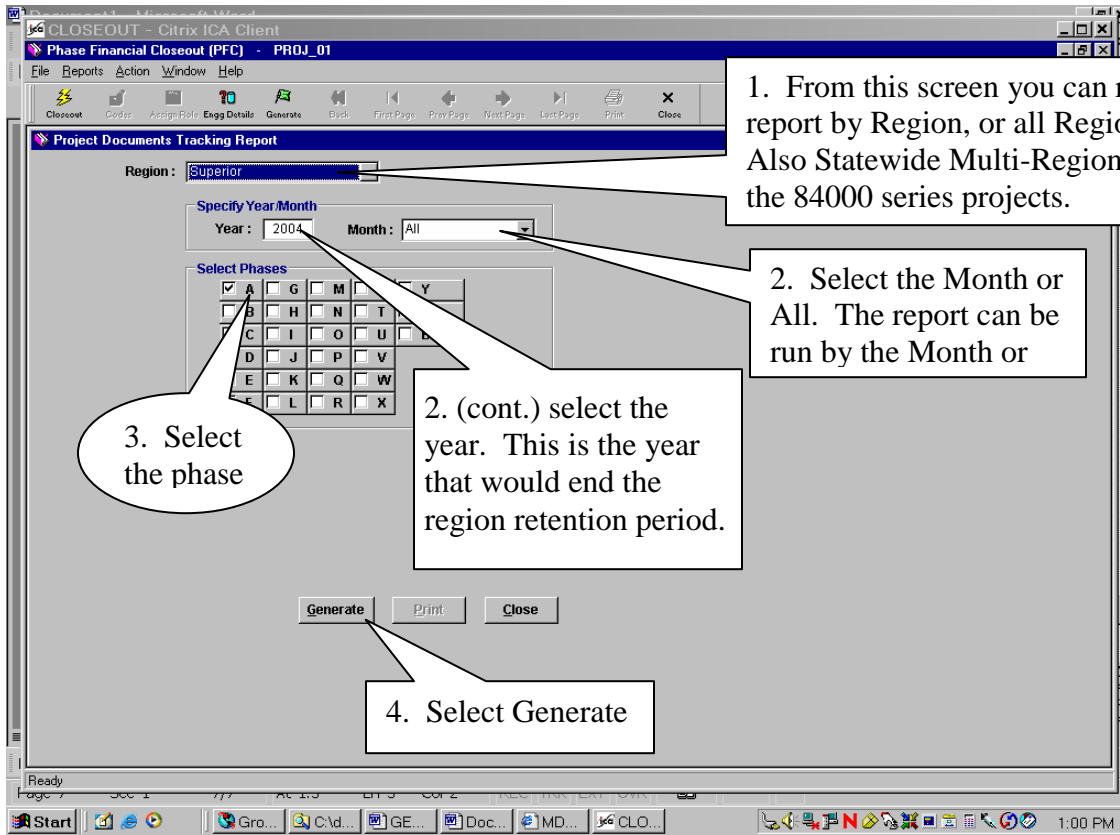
Document1 - Microsoft Word
CLOSEOUT - Citrix ICA Client
Phase Financial Closeout (PFC) - PROJ_01
File Reports Action Window Help
Closeout Codes Assign Role Engg Details Generate Back First Page Prev Page Next Page Last Page Print Close

1. From this screen you can r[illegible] report by Region, or all Regio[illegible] Also Statewide Multi-Region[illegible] the 84000 series projects.

Project Documents Tracking Report
Region : Superior

Specify Year/Month
Year : 2004 Month : All

2. Select the Month or All. The report can be run by the Month or

Select Phases
A G M Y
B H N T
C I O U B
D J P V
E K Q W
F L R X

3. Select the phase

2. (cont.) select the year. This is the year that would end the region retention period.

Generate Print Close

4. Select Generate

Ready
Page 7 Sec 1 7/7 At 1.3" Ln 3 Col 2 REC TRK EXT OVR
Start Gro... C:\d... GE... Doc... MD... CLO... 1:00 PM